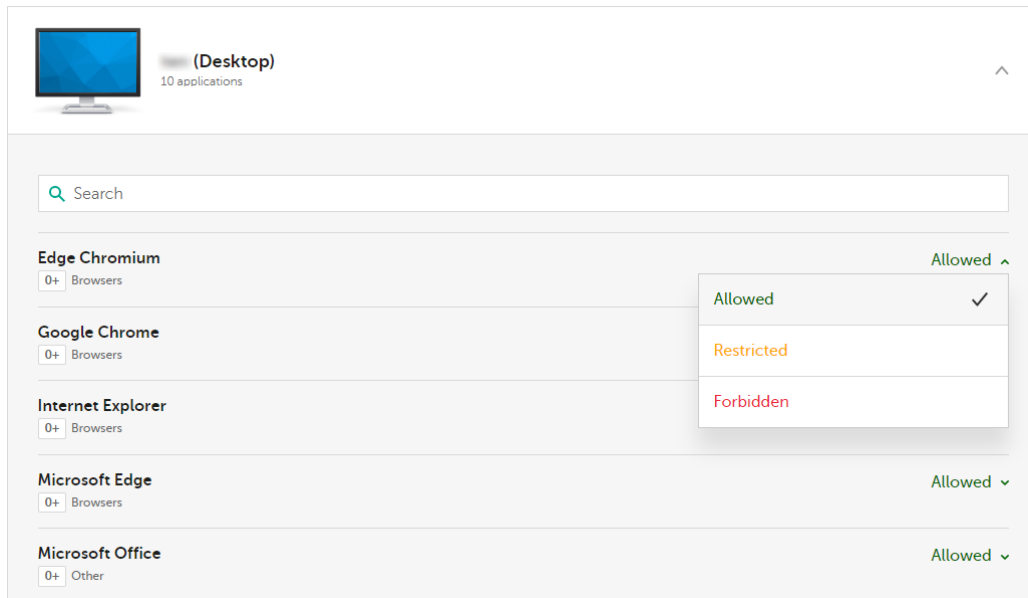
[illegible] (Desktop)
10 applications

Search

Edge Chromium
0+ Browsers
Allowed

Allowed ✓
Restricted
Forbidden

Google Chrome
0+ Browsers

Internet Explorer
0+ Browsers

Microsoft Edge
0+ Browsers
Allowed

Microsoft Office
0+ Other
Allowed